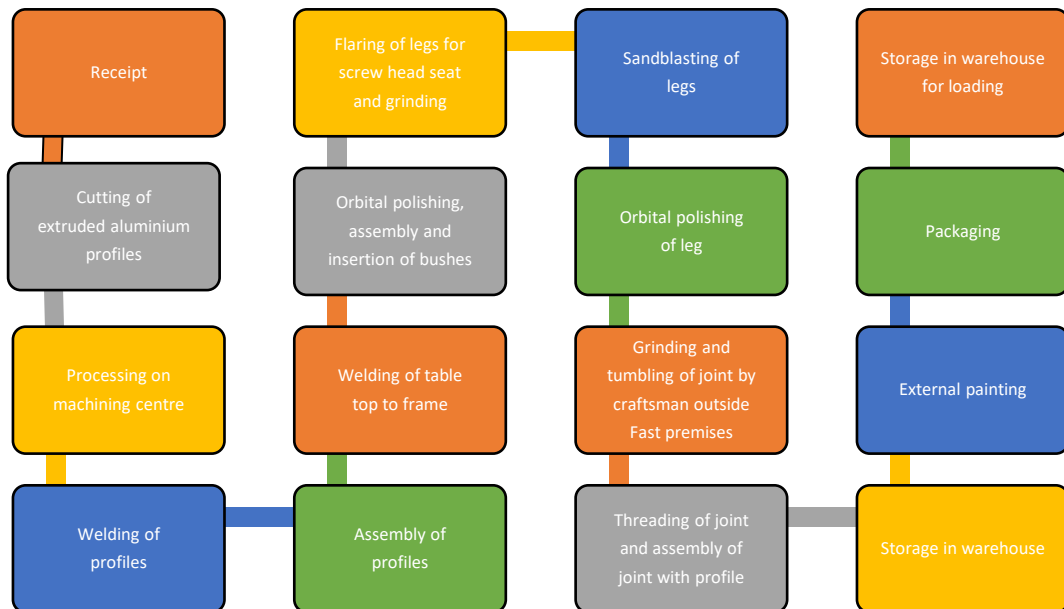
Receipt

Cutting of extruded aluminium profiles

Processing on machining centre

Welding of profiles

Assembly of profiles

Welding of table top to frame

Orbital polishing, assembly and insertion of bushes

Flaring of legs for screw head seat and grinding

Sandblasting of legs

Orbital polishing of leg

Grinding and tumbling of joint by craftsman outside Fast premises

Threading of joint and assembly of joint with profile

Storage in warehouse

External painting

Packaging

Storage in warehouse for loading